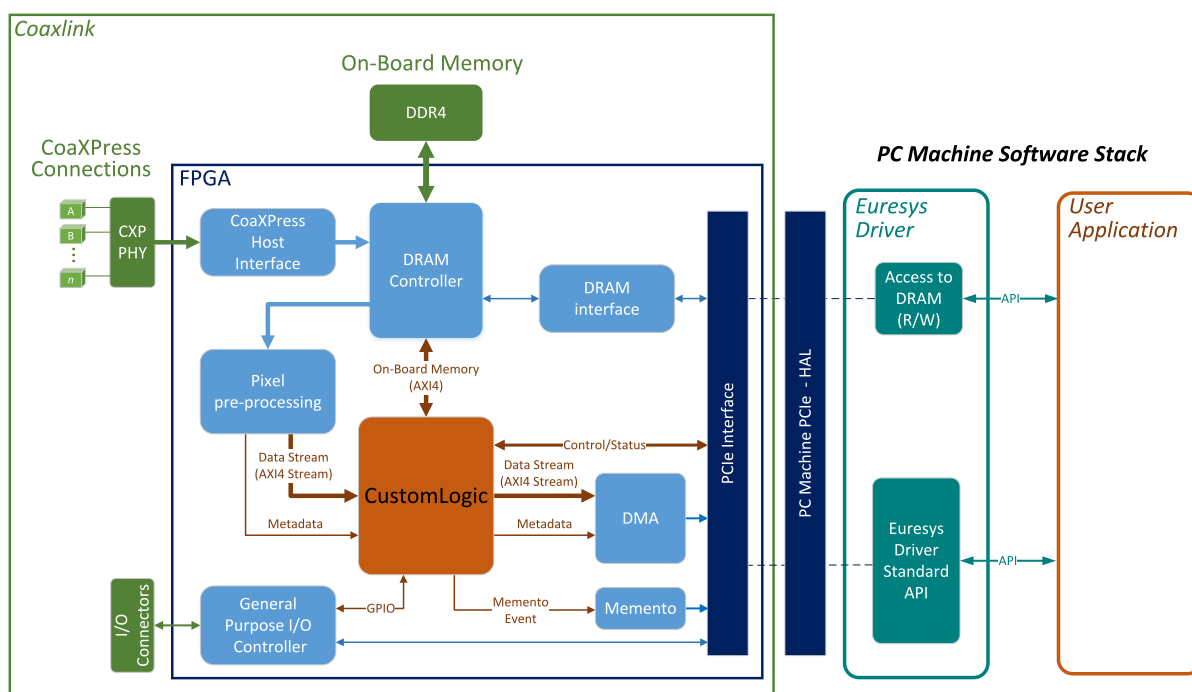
Coaxlink

On-Board Memory

DDR4

CoaXPress Connections

A

B

n

CXP PHY

FPGA

CoaXPress Host Interface

DRAM Controller

DRAM interface

Pixel pre-processing

On-Board Memory (AXI4)

Data Stream (AXI4 Stream)

CustomLogic

Control/Status

Data Stream (AXI4 Stream)

Metadata

Metadata

DMA

I/O Connectors

General Purpose I/O Controller

GPIO

Memento Event

Memento

PCIe Interface

PC Machine PCIe - HAL

PC Machine Software Stack

Euresys Driver

Access to DRAM (R/W)

API

Euresys Driver Standard API

API

User Application